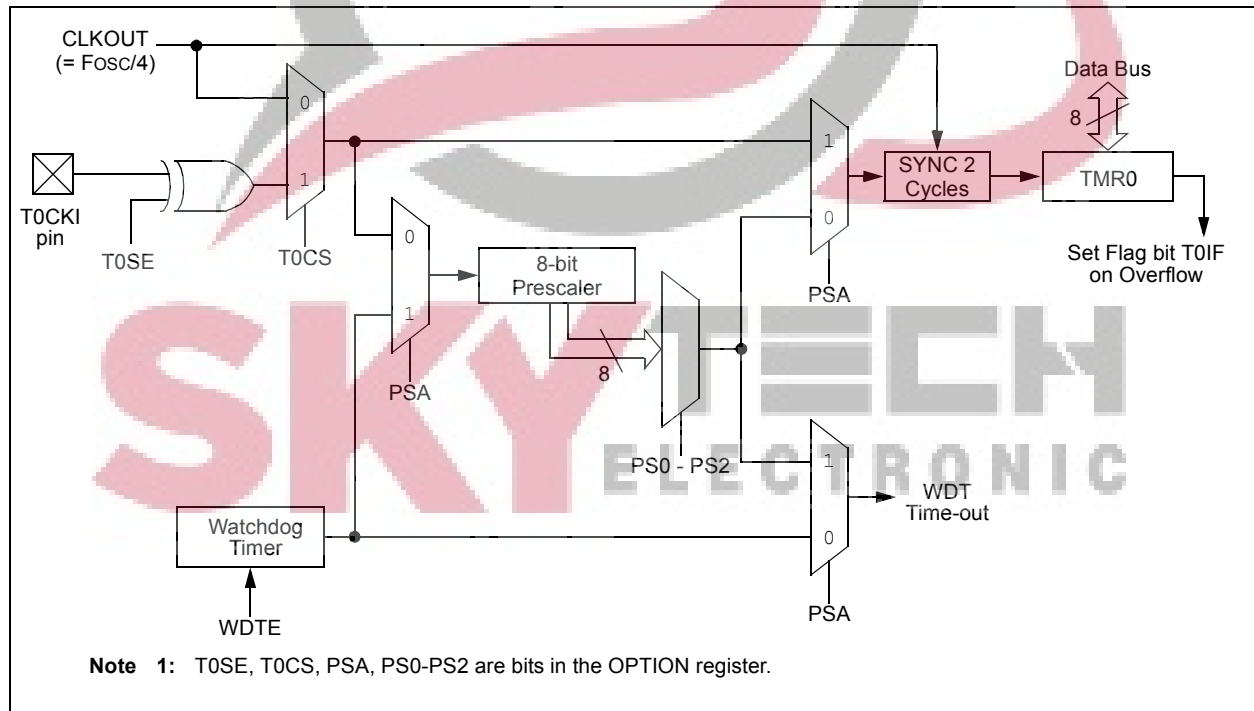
CLKOUT
(= Fosc/4)

Data Bus

8

0

1

1

SYNC 2 Cycles

TMR0

T0CKI pin

T0SE

T0CS

0

8-bit Prescaler

0

Set Flag bit T0IF on Overflow

PSA

1

8

PSA

SKY TECH ELECTRONIC

PS0 - PS2

1

WDT Time-out

Watchdog Timer

0

WDTE

PSA

**Note 1:** T0SE, T0CS, PSA, PS0-PS2 are bits in the OPTION register.